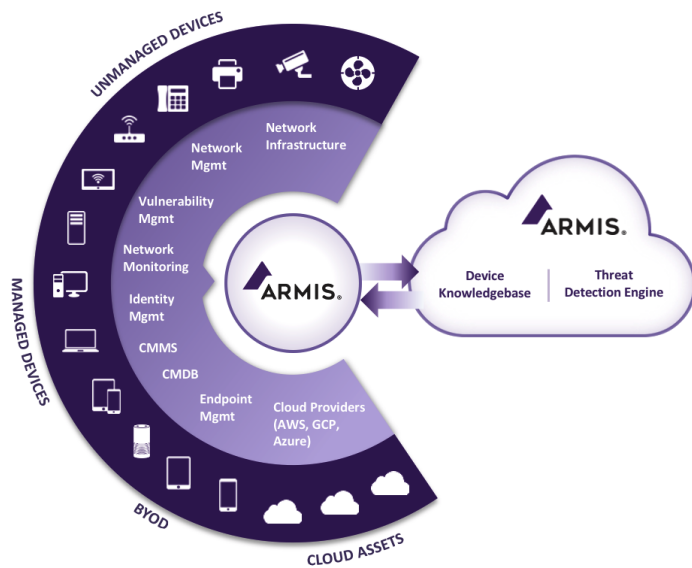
UNMANAGED DEVICES

MANAGED DEVICES

BYOD

CLOUD ASSETS

Network Infrastructure

Network Mgmt

Vulnerability Mgmt

Network Monitoring

Identity Mgmt

CMMS

CMDB

Endpoint Mgmt

Cloud Providers (AWS, GCP, Azure)

ARMIS.

ARMIS.

Device Knowledgebase

Threat Detection Engine